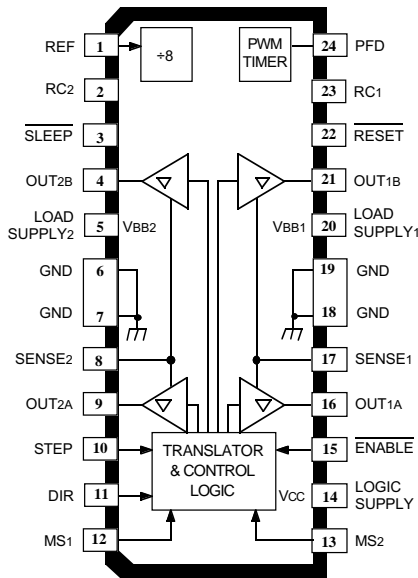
REF 1
÷8
PWM TIMER
24 PFD
RC2 2
23 RC1
$\overline{\text{SLEEP}}$ 3
22 $\overline{\text{RESET}}$
OUT2B 4
21 OUT1B
LOAD SUPPLY2 5
VBB2
VBB1
20 LOAD SUPPLY1
GND 6
19 GND
GND 7
18 GND
SENSE2 8
17 SENSE1
OUT2A 9
16 OUT1A
STEP 10
TRANSLATOR & CONTROL LOGIC
15 $\overline{\text{ENABLE}}$
DIR 11
VCC
14 LOGIC SUPPLY
MS1 12
13 MS2